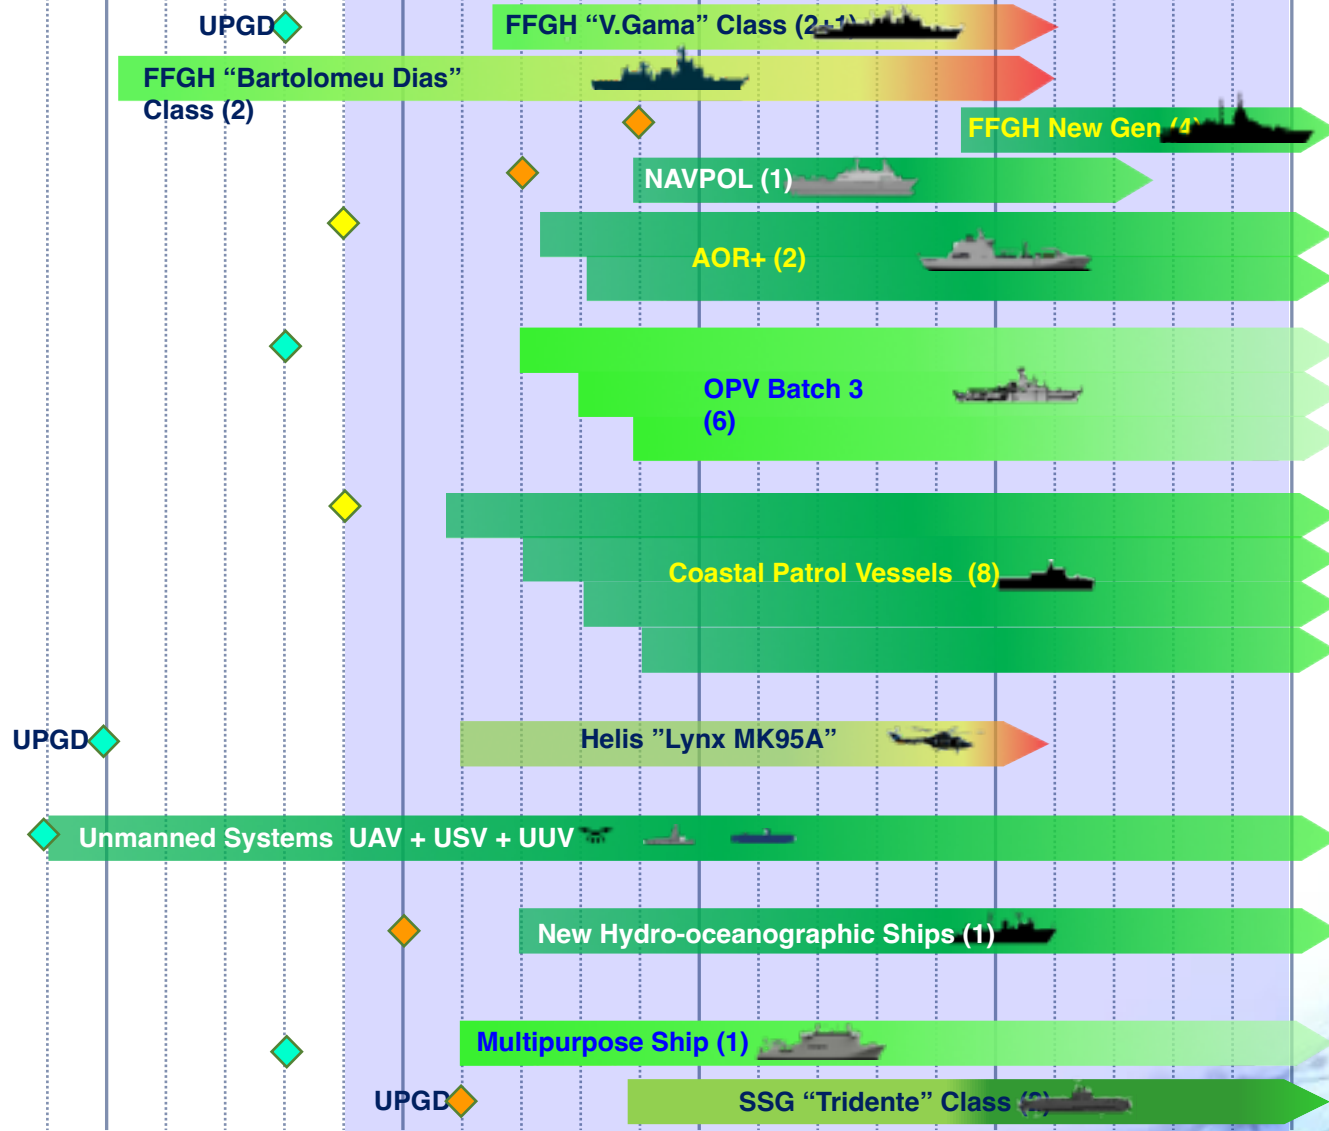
UPGD

FFGH “V.Gama” Class (2+1)

FFGH “Bartolomeu Dias” Class (2)

FFGH New Gen (4)

NAVPOL (1)

AOR+ (2)

OPV Batch 3 (6)

Coastal Patrol Vessels (8)

UPGD

Helis ”Lynx MK95A”

Unmanned Systems UAV + USV + UUV

New Hydro-oceanographic Ships (1)

Multipurpose Ship (1)

UPGD

SSG “Tridente” Class (2)